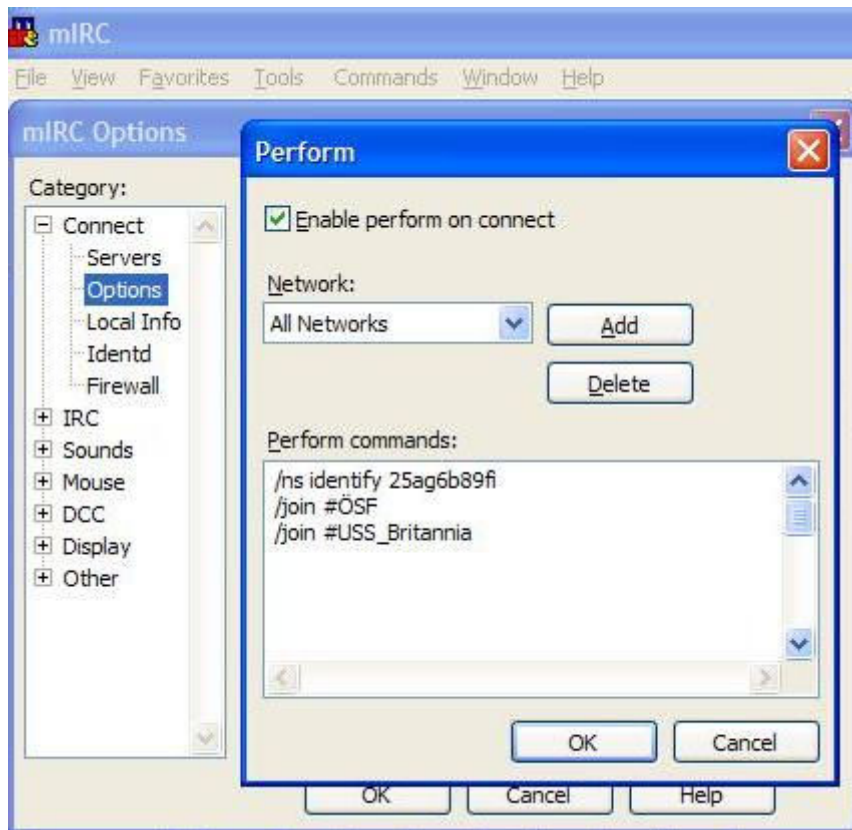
mIRC

File View Favorites Tools Commands Window Help

mIRC Options

Category:

Connect
Servers
Options
Local Info
Identd
Firewall
IRC
Sounds
Mouse
DCC
Display
Other

Perform

Enable perform on connect

Network:

All Networks

Add

Delete

Perform commands:

/ns identify 25ag6b89fi
/join #ÖSF
/join #USS_Britannia

OK

Cancel

OK

Cancel

Help